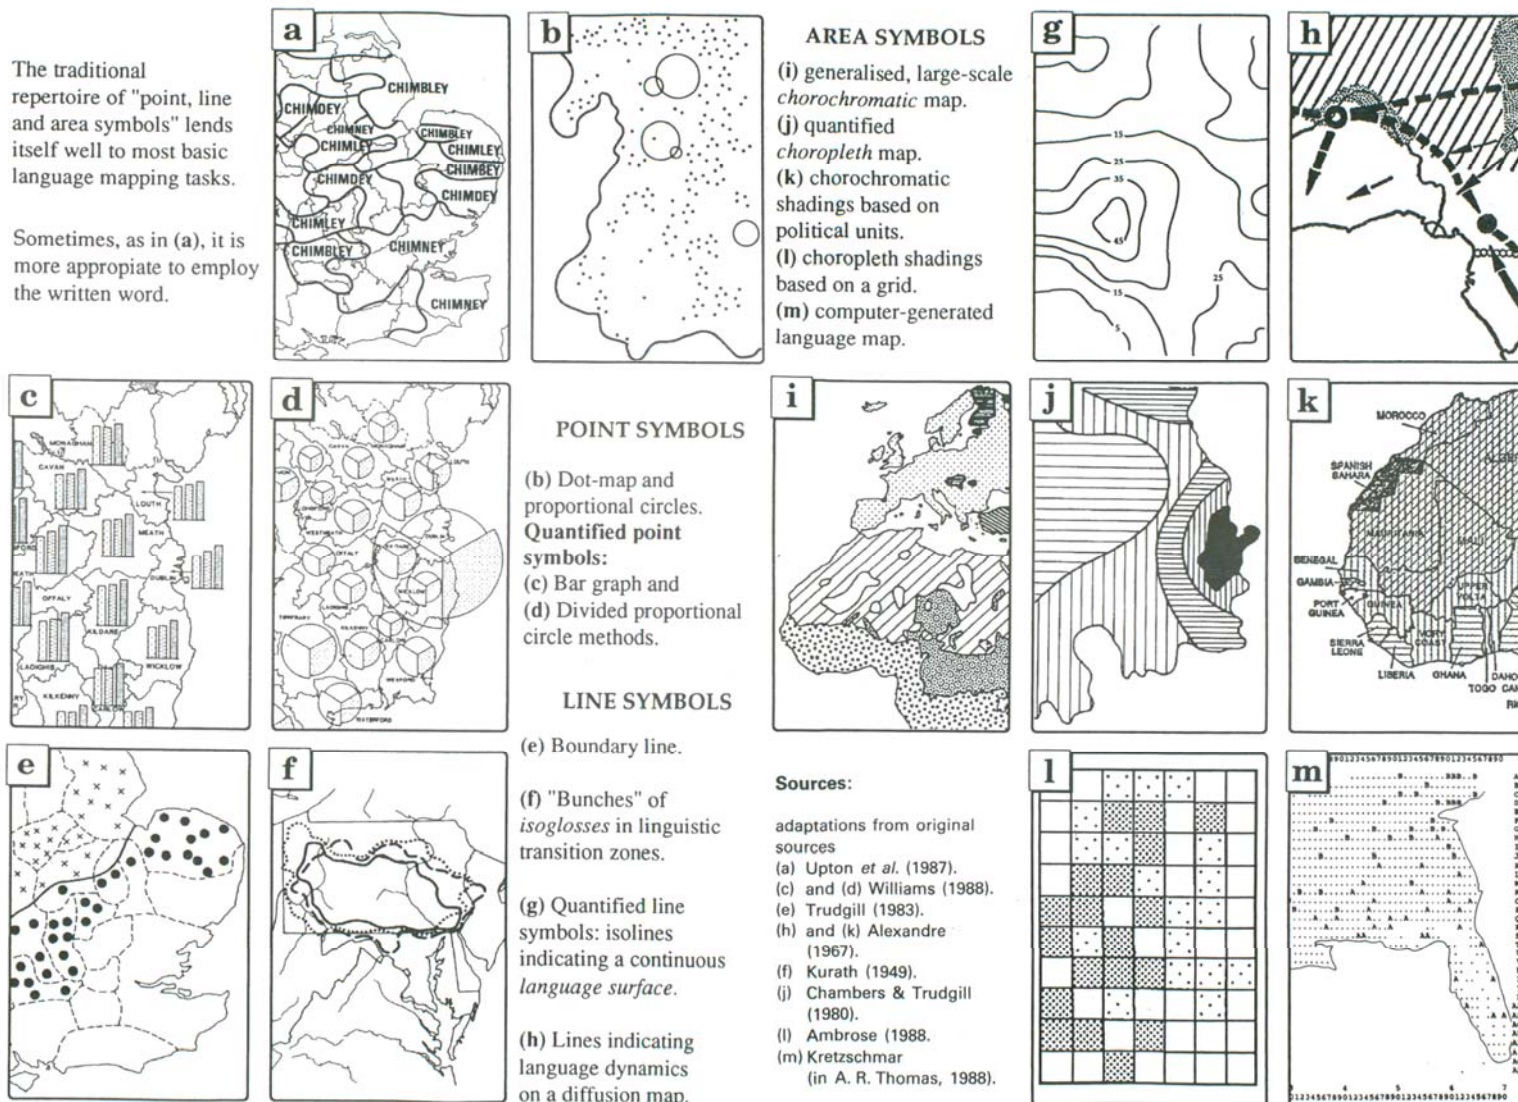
The traditional repertoire of "point, line and area symbols" lends itself well to most basic language mapping tasks.

Sometimes, as in (a), it is more appropiate to employ the written word.

a

CHIMBLEY
CHIMDEY
CHIMNEY
CHIMLEY
CHIMBLEY
CHIMLEY
CHIMBEY
CHIMDEY
CHIMDEY
CHIMLEY
CHIMBLEY
CHIMNEY
CHIMNEY

b

AREA SYMBOLS

(i) generalised, large-scale *chorochromatic* map.
(j) quantified *choropleth* map.
(k) chorochromatic shadings based on political units.
(l) choropleth shadings based on a grid.
(m) computer-generated language map.

g

15
25
35
45
25
15
5

h

c

MONAGHAN
CAVAN
LOUTH
MEATH
DUBLIN
OFFALY
KILDARE
WICKLOW
LAOIGHIS
KILKENNY
CARLOW

d

POINT SYMBOLS

(b) Dot-map and proportional circles.
**Quantified point symbols:**
(c) Bar graph and
(d) Divided proportional circle methods.

LINE SYMBOLS

(e) Boundary line.

(f) "Bunches" of *isoglosses* in linguistic transition zones.

(g) Quantified line symbols: isolines indicating a continuous *language surface*.

(h) Lines indicating language dynamics on a diffusion map.

i

j

k

MOROCCO
SPANISH SAHARA
SENEGAL
GAMBIA
PORT GUINEA
GUINEA
SIERRA LEONE
LIBERIA
GHANA
IVORY COAST
UPPER VOLTA
MALI
TOGO
DAHO

e

f

Sources:

adaptations from original sources
(a) Upton *et al.* (1987).
(c) and (d) Williams (1988).
(e) Trudgill (1983).
(h) and (k) Alexandre (1967).
(f) Kurath (1949).
(j) Chambers & Trudgill (1980).
(l) Ambrose (1988.
(m) Kretzschmar (in A. R. Thomas, 1988).

l

m